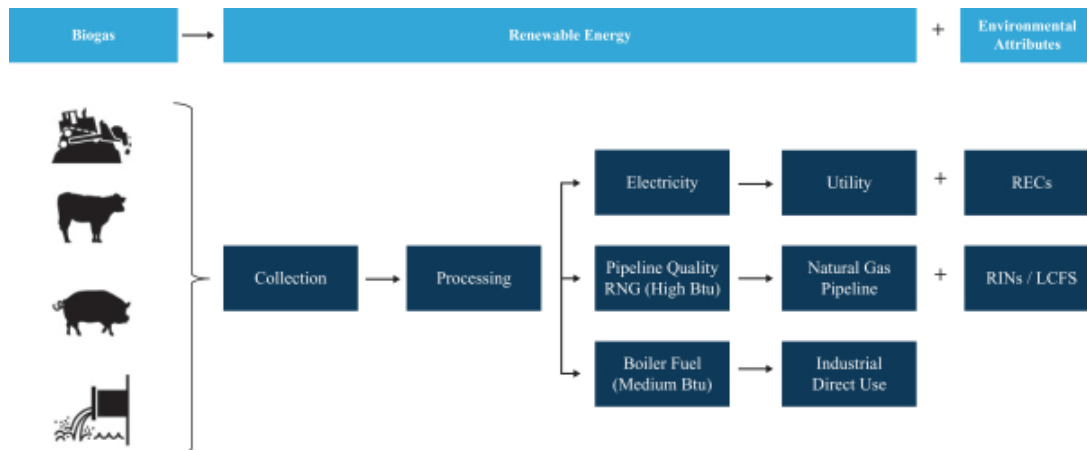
Biogas

Renewable Energy

+

Environmental Attributes

Collection

Processing

Electricity

Utility

+

RECs

Pipeline Quality RNG (High Btu)

Natural Gas Pipeline

+

RINs / LCFS

Boiler Fuel (Medium Btu)

Industrial Direct Use